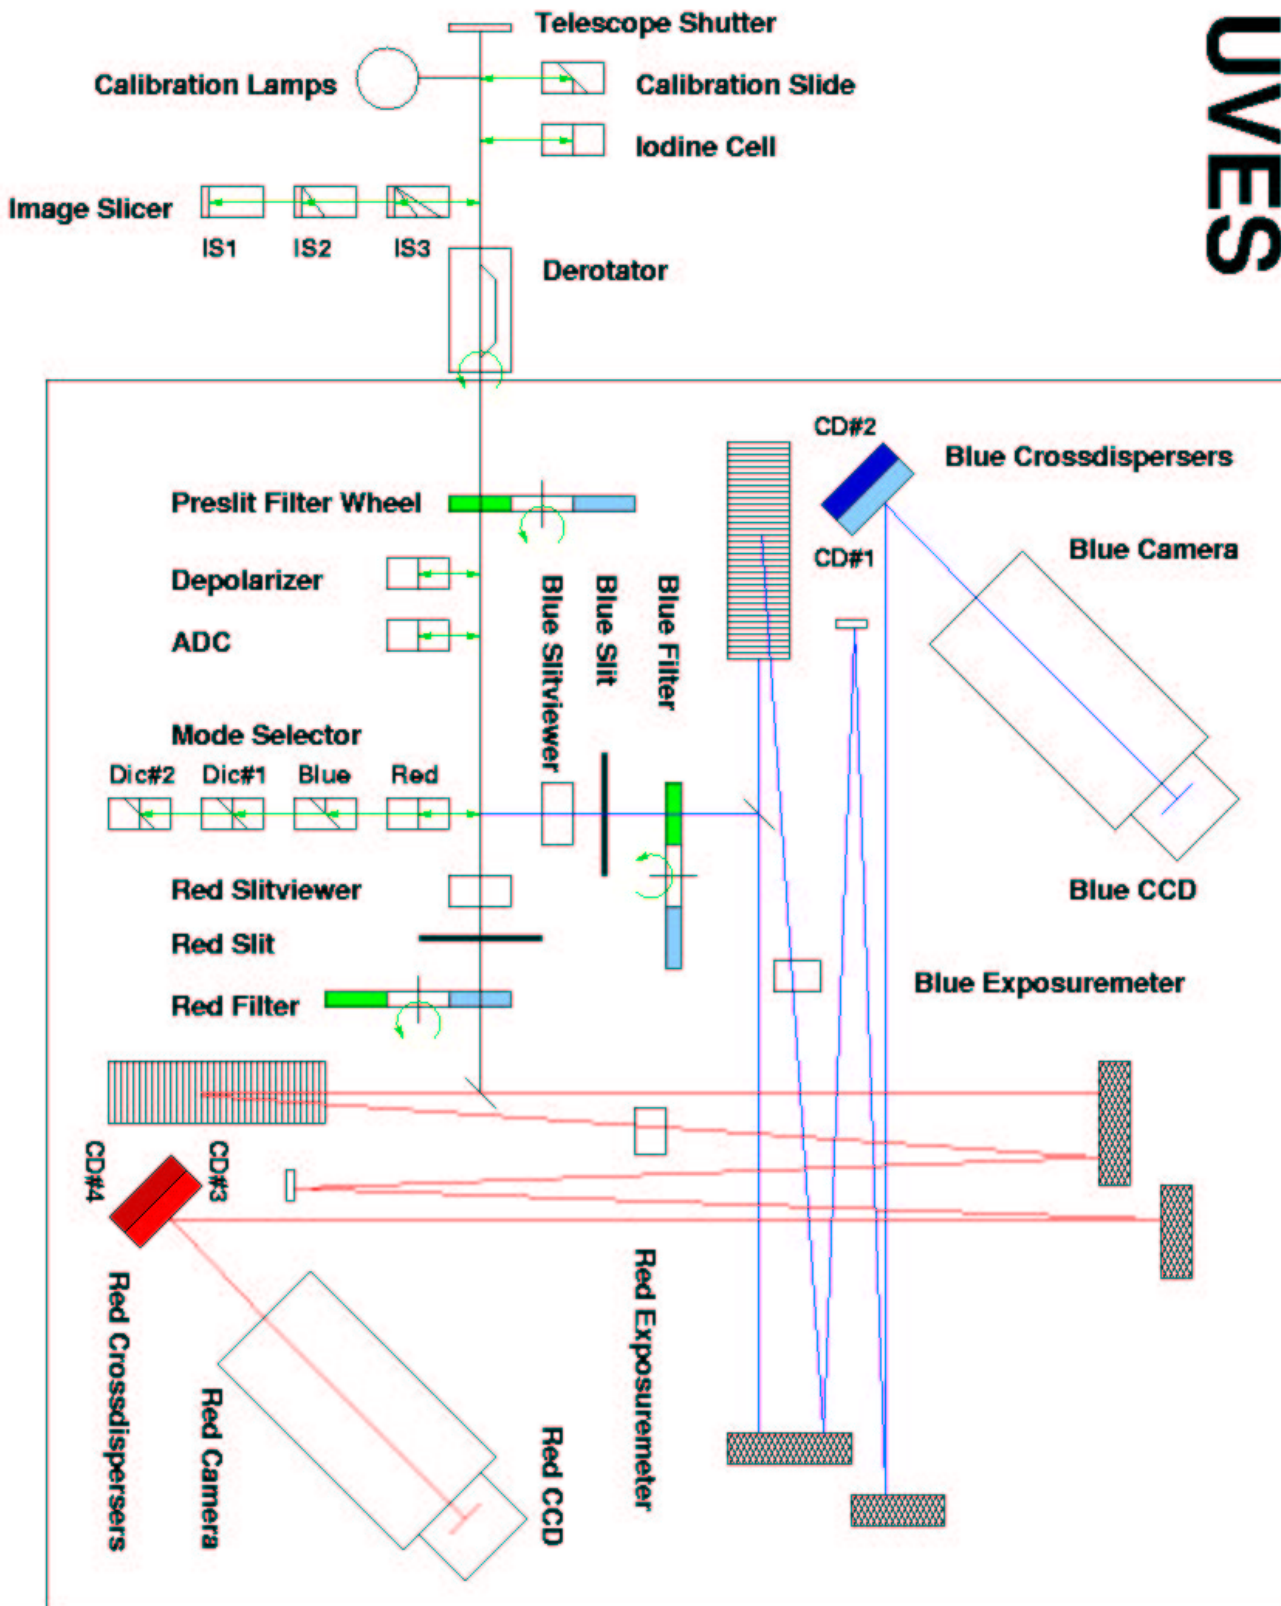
UVES

Telescope Shutter

Calibration Lamps

Calibration Slide

Iodine Cell

Image Slicer

IS1

IS2

IS3

Derotator

CD#2

Blue Crossdispersers

Preslit Filter Wheel

CD#1

Blue Camera

Depolarizer

ADC

Blue Slitviewer

Blue Slit

Blue Filter

Mode Selector

Dic#2

Dic#1

Blue

Red

Red Slitviewer

Blue CCD

Red Slit

Blue Exposuremeter

Red Filter

CD#4

CD#3

Red Crossdispersers

Red Camera

Red Exposuremeter

Red CCD